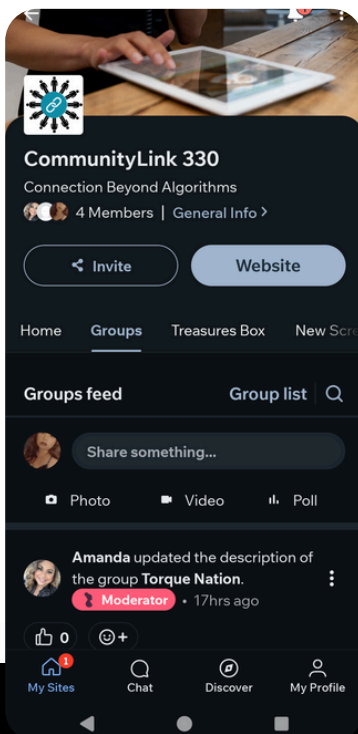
CommunityLink 330

Connection Beyond Algorithms

4 Members | General Info >

Invite

Website

Home Groups Treasures Box New Scr

Groups feed

Group list

Share something...

Photo Video Poll

Amanda updated the description of the group Torque Nation.

Moderator • 17hrs ago

0

1

My Sites Chat Discover My Profile